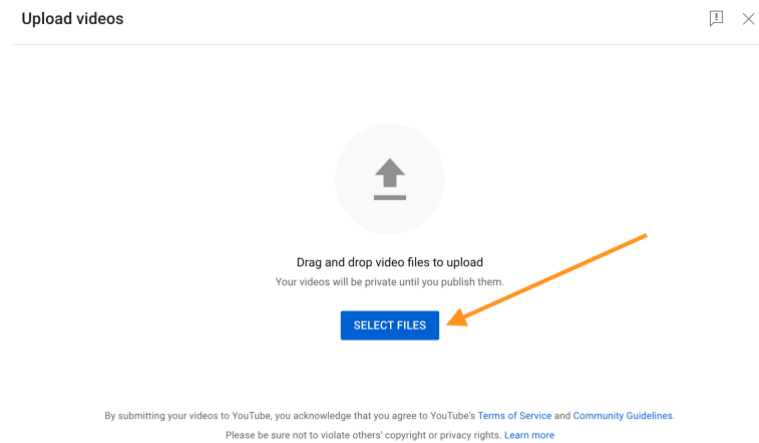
Upload videos

Drag and drop video files to upload

Your videos will be private until you publish them.

SELECT FILES

By submitting your videos to YouTube, you acknowledge that you agree to YouTube's Terms of Service and Community Guidelines.

Please be sure not to violate others' copyright or privacy rights. Learn more